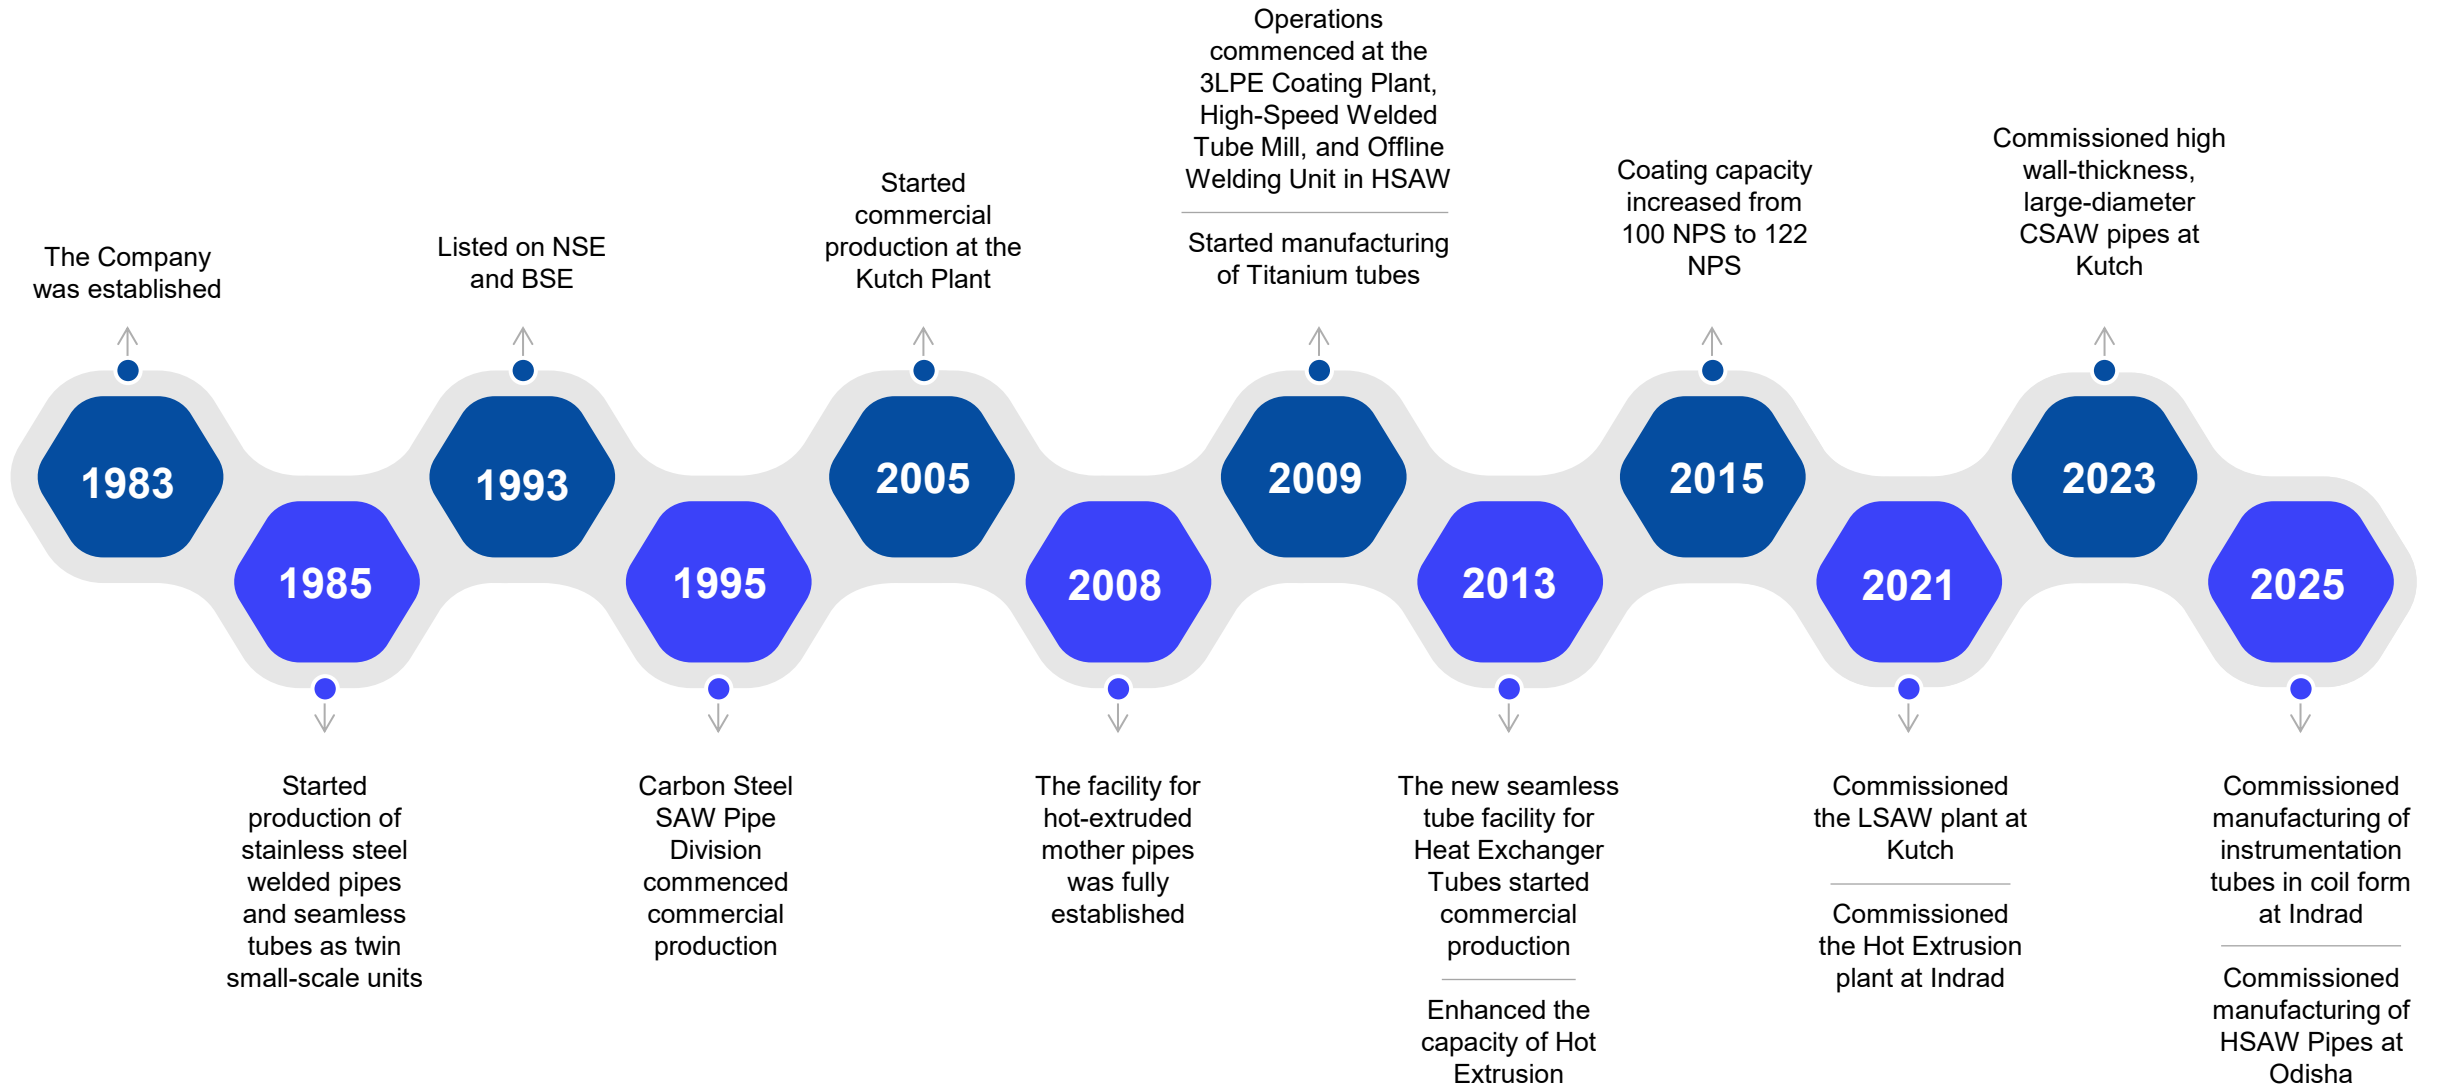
1983

The Company was established

1985

Started production of stainless steel welded pipes and seamless tubes as twin small-scale units

1993

Listed on NSE and BSE

1995

Carbon Steel SAW Pipe Division commenced commercial production

2005

Started commercial production at the Kutch Plant

2008

The facility for hot-extruded mother pipes was fully established

2009

Operations commenced at the 3LPE Coating Plant, High-Speed Welded Tube Mill, and Offline Welding Unit in HSAW

Started manufacturing of Titanium tubes

2013

The new seamless tube facility for Heat Exchanger Tubes started commercial production

Enhanced the capacity of Hot Extrusion

2015

Coating capacity increased from 100 NPS to 122 NPS

2021

Commissioned the LSAW plant at Kutch

Commissioned the Hot Extrusion plant at Indrad

2023

Commissioned high wall-thickness, large-diameter CSAW pipes at Kutch

2025

Commissioned manufacturing of instrumentation tubes in coil form at Indrad

Commissioned manufacturing of HSAW Pipes at Odisha